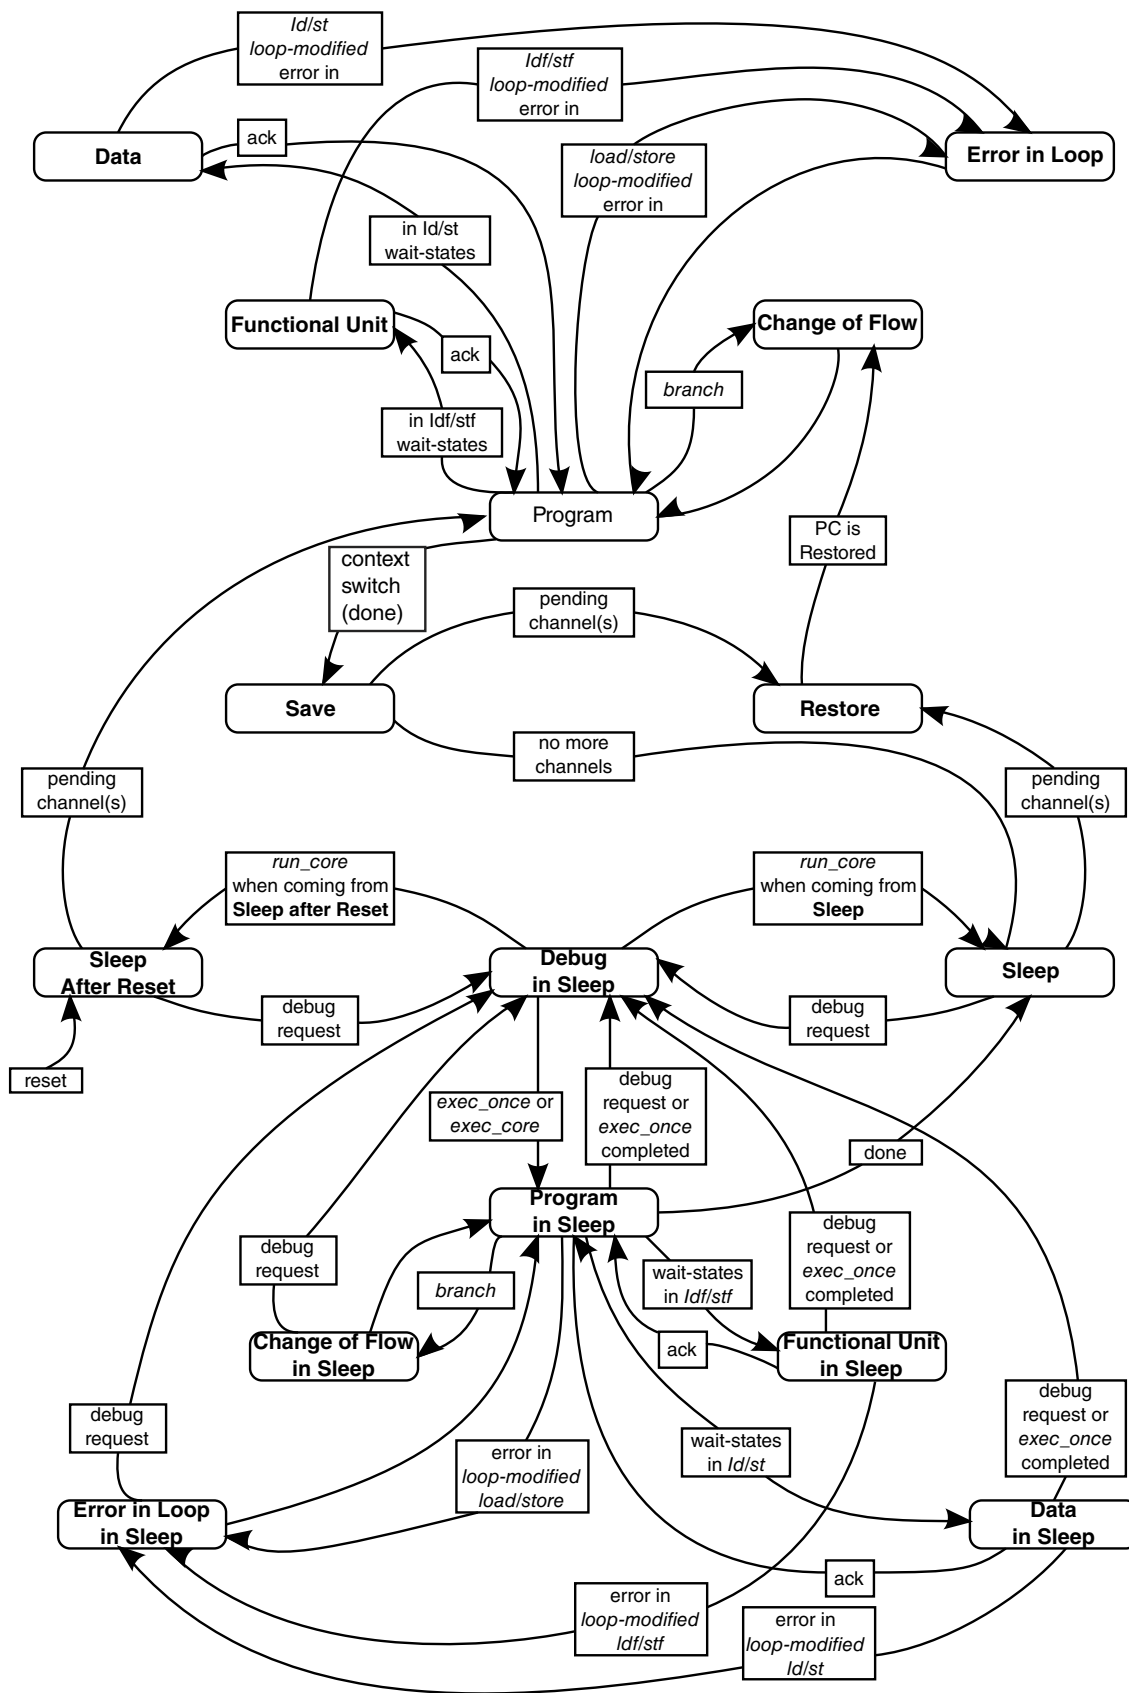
ld/st
loop-modified
error in

ldf/stf
loop-modified
error in

Data

ack

Error in Loop

load/store
loop-modified
error in

in ld/st
wait-states

Functional Unit

Change of Flow

ack

branch

in ldf/stf
wait-states

Program

PC is
Restored

context
switch
(done)

pending
channel(s)

Save

Restore

no more
channels

pending
channel(s)

pending
channel(s)

run_core
when coming from
Sleep after Reset

run_core
when coming from
Sleep

Sleep
After Reset

Debug
in Sleep

Sleep

debug
request

debug
request

reset

exec_once or
exec_core

debug
request or
exec_once
completed

done

Program
in Sleep

debug
request

debug
request or
exec_once
completed

branch

wait-states
in ldf/stf

Change of Flow
in Sleep

ack

Functional Unit
in Sleep

debug
request

debug
request or
exec_once
completed

error in
loop-modified
load/store

wait-states
in ld/st

Error in Loop
in Sleep

Data
in Sleep

ack

error in
loop-modified
ldf/stf

error in
loop-modified
ld/st